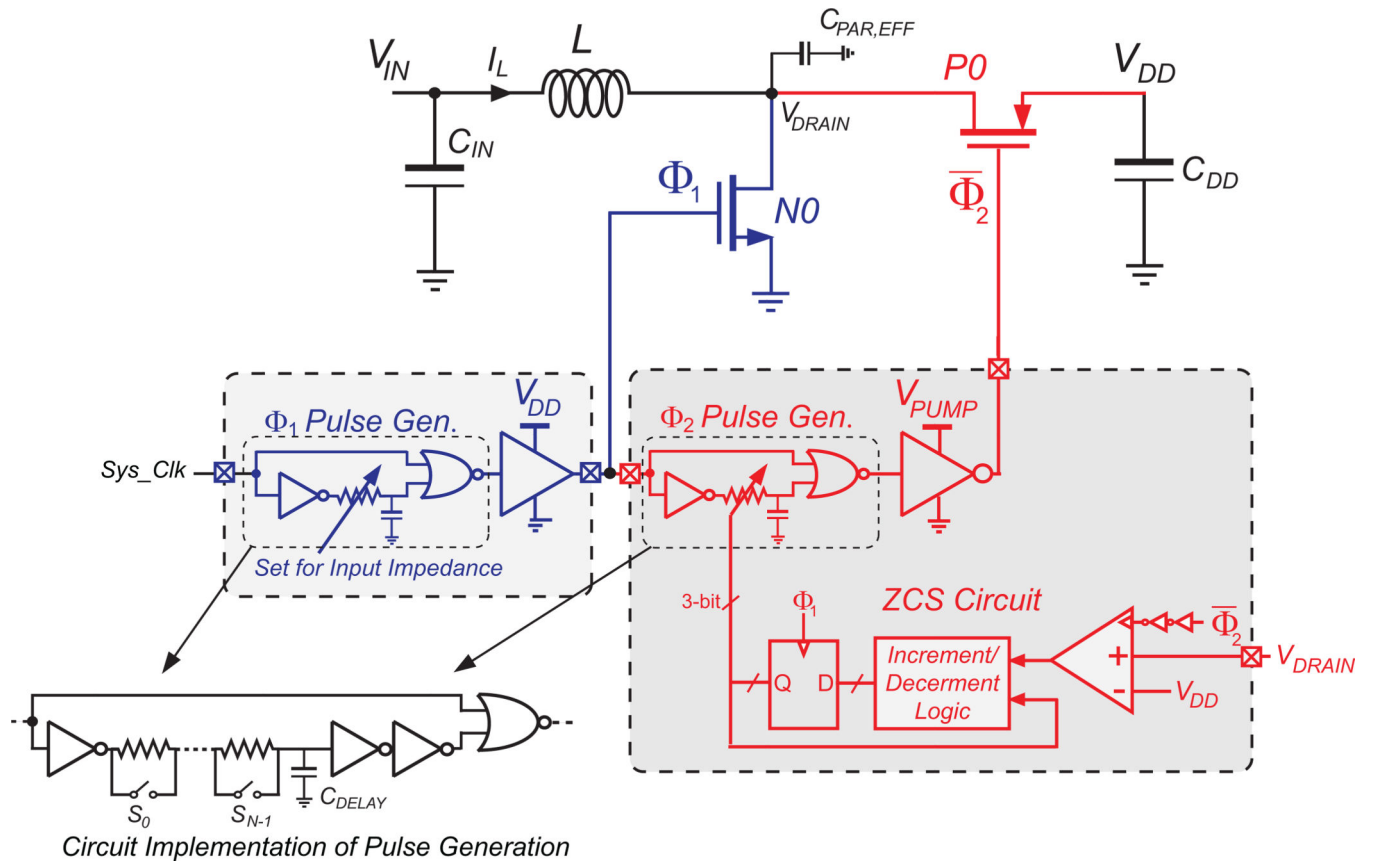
$V_{IN}$ $I_L$ $L$ $C_{PAR,EFF}$ $P0$ $V_{DD}$

$C_{IN}$ $V_{DRAIN}$

$\Phi_1$ $N0$ $\overline{\Phi}_2$ $C_{DD}$

$\Phi_1$ Pulse Gen. $V_{DD}$ $\Phi_2$ Pulse Gen. $V_{PUMP}$

Sys_Clk

Set for Input Impedance

3-bit ZCS Circuit

$\Phi_1$ $\overline{\Phi}_2$

Q D Increment/ Decerment Logic + - $V_{DRAIN}$ $V_{DD}$

$S_0$ $S_{N-1}$ $C_{DELAY}$

Circuit Implementation of Pulse Generation